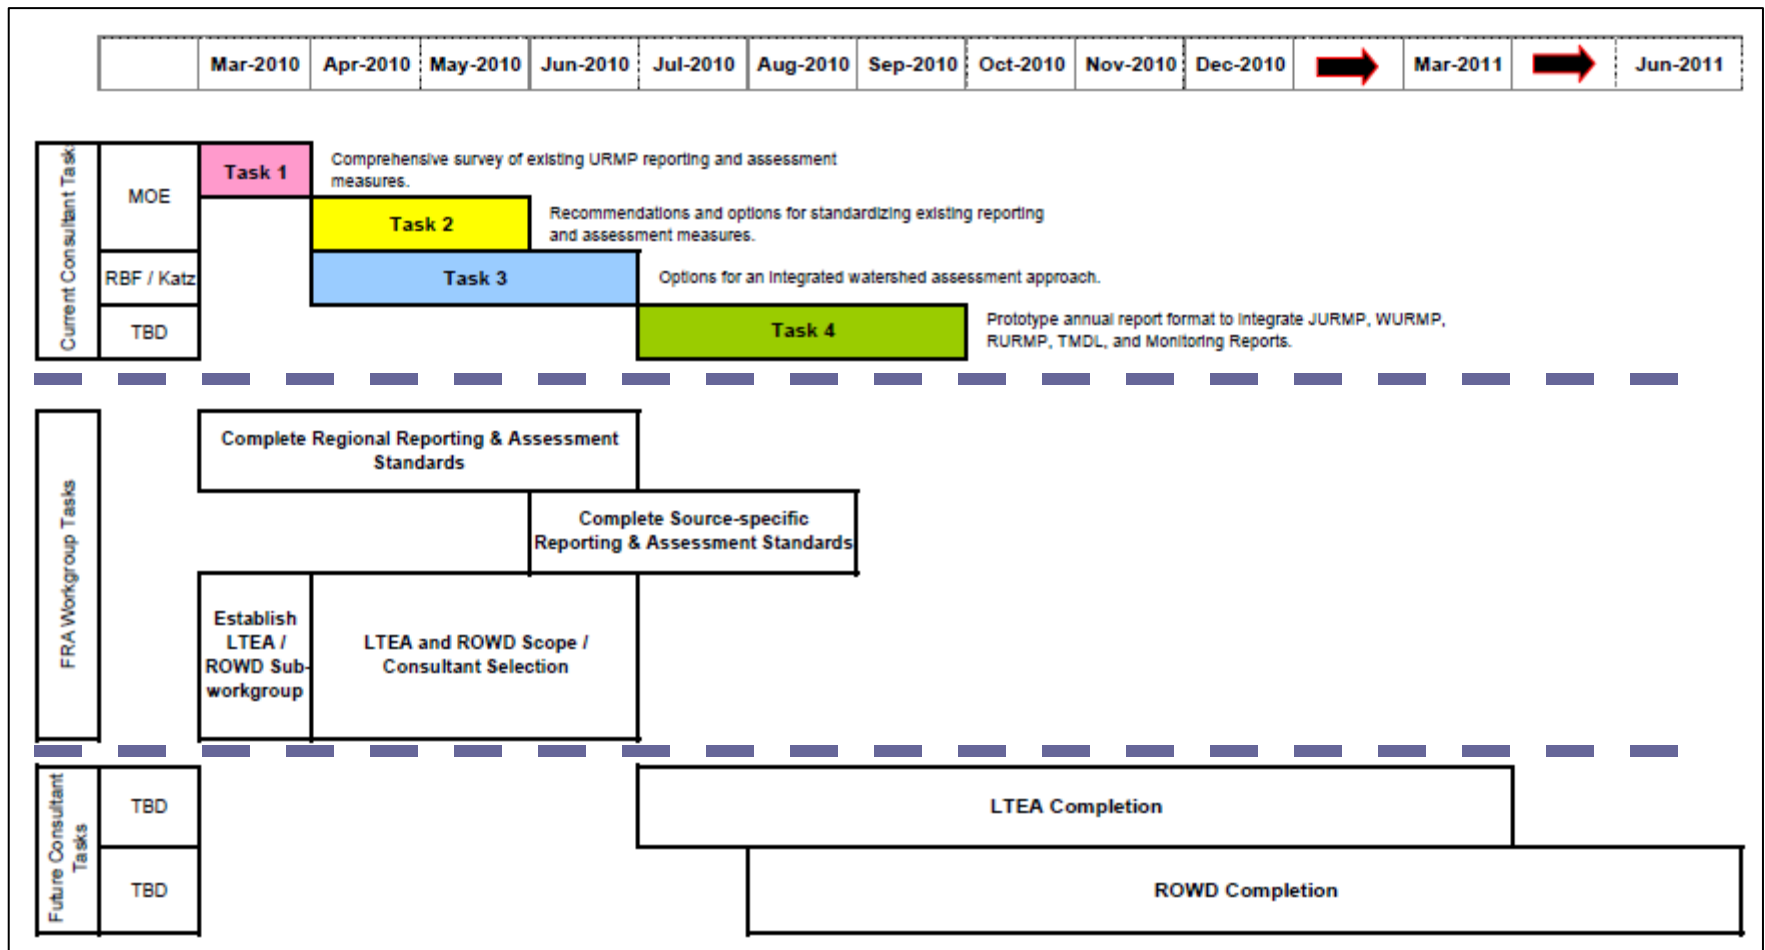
| | Mar-2010 | Apr-2010 | May-2010 | Jun-2010 | Jul-2010 | Aug-2010 | Sep-2010 | Oct-2010 | Nov-2010 | Dec-2010 | | Mar-2011 | | Jun-2011 |
|---|---|---|---|---|---|---|---|---|---|---|---|---|---|---|

Current Consultant Task

MOE

Task 1

Comprehensive survey of existing URMP reporting and assessment measures.

Task 2

Recommendations and options for standardizing existing reporting and assessment measures.

RBF / Katz

Task 3

Options for an integrated watershed assessment approach.

TBD

Task 4

Prototype annual report format to integrate JURMP, WURMP, RURMP, TMDL, and Monitoring Reports.

FRA Workgroup Tasks

Complete Regional Reporting & Assessment Standards

Complete Source-specific Reporting & Assessment Standards

Establish LTEA / ROWD Sub-workgroup

LTEA and ROWD Scope / Consultant Selection

Future Consultant Tasks

TBD

LTEA Completion

TBD

ROWD Completion